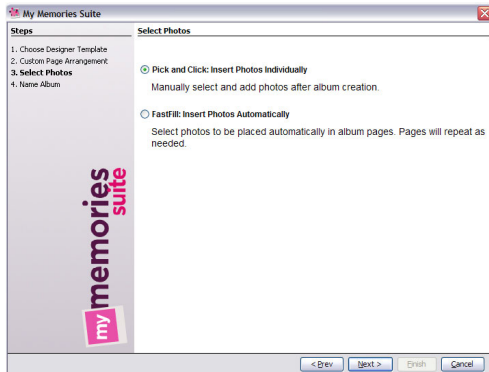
My Memories Suite

Steps

1. Choose Designer Template
2. Custom Page Arrangement
3. Select Photos
4. Name Album

my memories suite

Select Photos

Pick and Click: Insert Photos Individually

Manually select and add photos after album creation.

FastFill: Insert Photos Automatically

Select photos to be placed automatically in album pages. Pages will repeat as needed.

< Prev Next > Finish Cancel